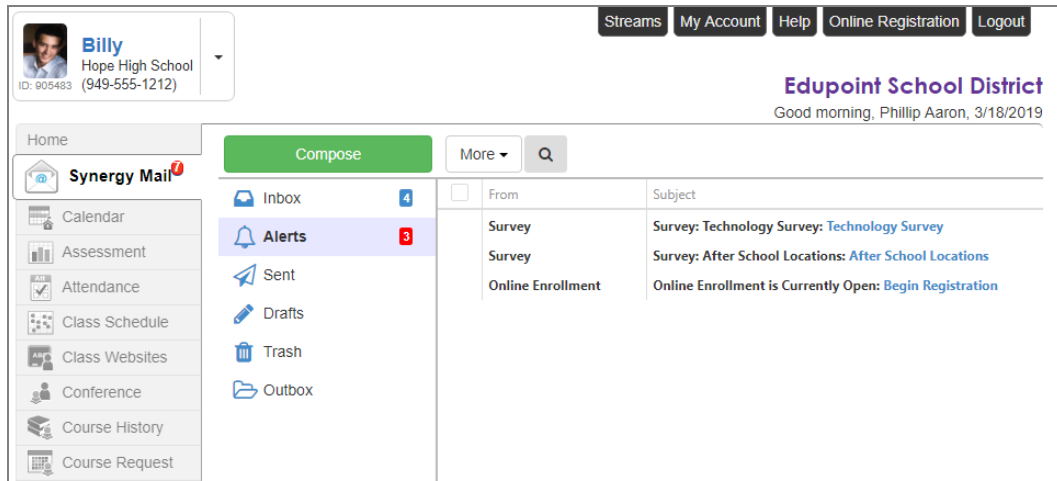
Billy
Hope High School
ID: 905483 (949-555-1212)

Streams | My Account | Help | Online Registration | Logout

Edupoint School District
Good morning, Phillip Aaron, 3/18/2019

Home
Synergy Mail 7
Calendar
Assessment
Attendance
Class Schedule
Class Websites
Conference
Course History
Course Request

Compose
More

Inbox 4
Alerts 3
Sent
Drafts
Trash
Outbox

| From | Subject |
|---|---|
| Survey | Survey: Technology Survey: Technology Survey |
| Survey | Survey: After School Locations: After School Locations |
| Online Enrollment | Online Enrollment is Currently Open: Begin Registration |